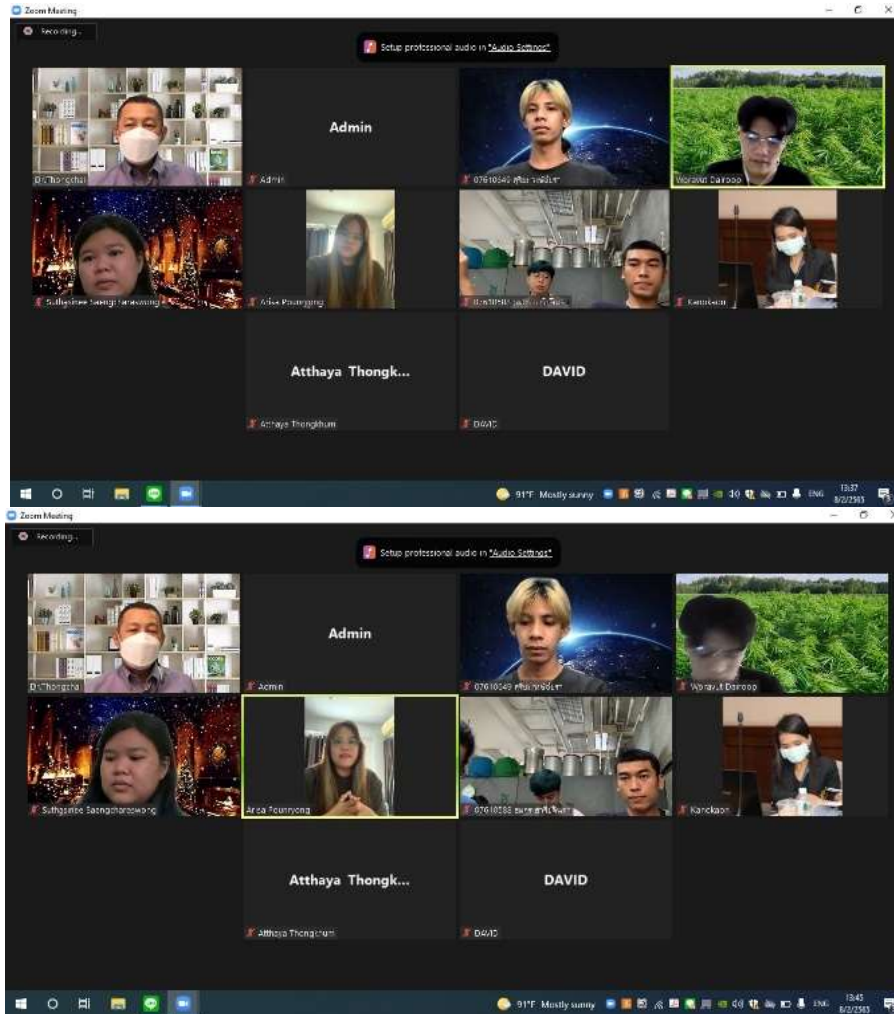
Zoom Meeting

Recording...

Setup professional audio in "Audio Settings"

Admin

Dr.Thongchai

Admin

07610549 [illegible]

Worawut Dairoop

Suthgsinee Saengcharoewong

Arisa Pounyong

07610588 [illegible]

Kanokaon

Atthaya Thongk...

DAVID

Atthaya Thongkhum

DAVID

91°F Mostly sunny

ENG

13:37
8/2/2565

Zoom Meeting

Recording...

Setup professional audio in "Audio Settings"

Admin

Dr.Thongchai

Admin

07610549 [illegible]

Worawut Dairoop

Suthgsinee Saengcharoewong

Arisa Pounyong

07610588 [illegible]

Kanokaon

Atthaya Thongk...

DAVID

Atthaya Thongkhum

DAVID

91°F Mostly sunny

ENG

13:45
8/2/2565